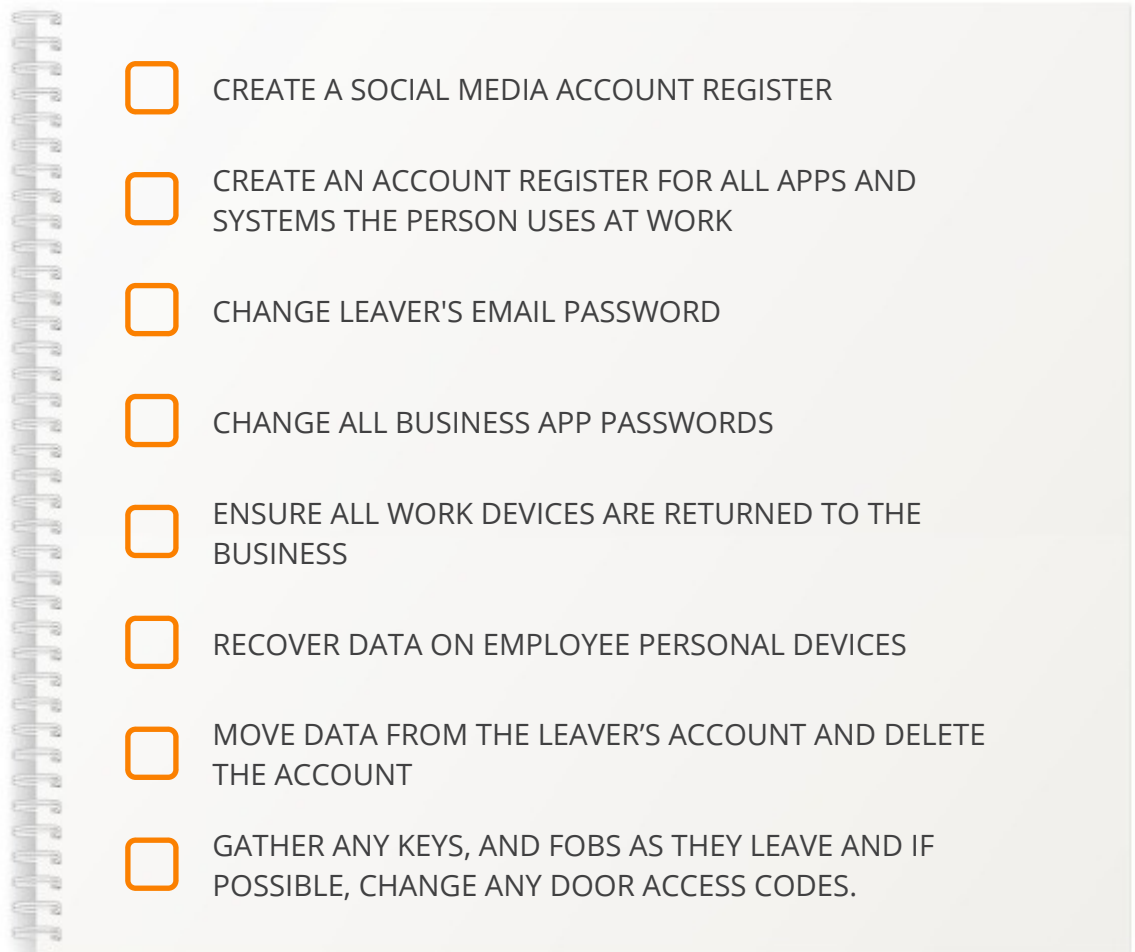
CREATE A SOCIAL MEDIA ACCOUNT REGISTER

CREATE AN ACCOUNT REGISTER FOR ALL APPS AND SYSTEMS THE PERSON USES AT WORK

CHANGE LEAVER'S EMAIL PASSWORD

CHANGE ALL BUSINESS APP PASSWORDS

ENSURE ALL WORK DEVICES ARE RETURNED TO THE BUSINESS

RECOVER DATA ON EMPLOYEE PERSONAL DEVICES

MOVE DATA FROM THE LEAVER’S ACCOUNT AND DELETE THE ACCOUNT

GATHER ANY KEYS, AND FOBS AS THEY LEAVE AND IF POSSIBLE, CHANGE ANY DOOR ACCESS CODES.